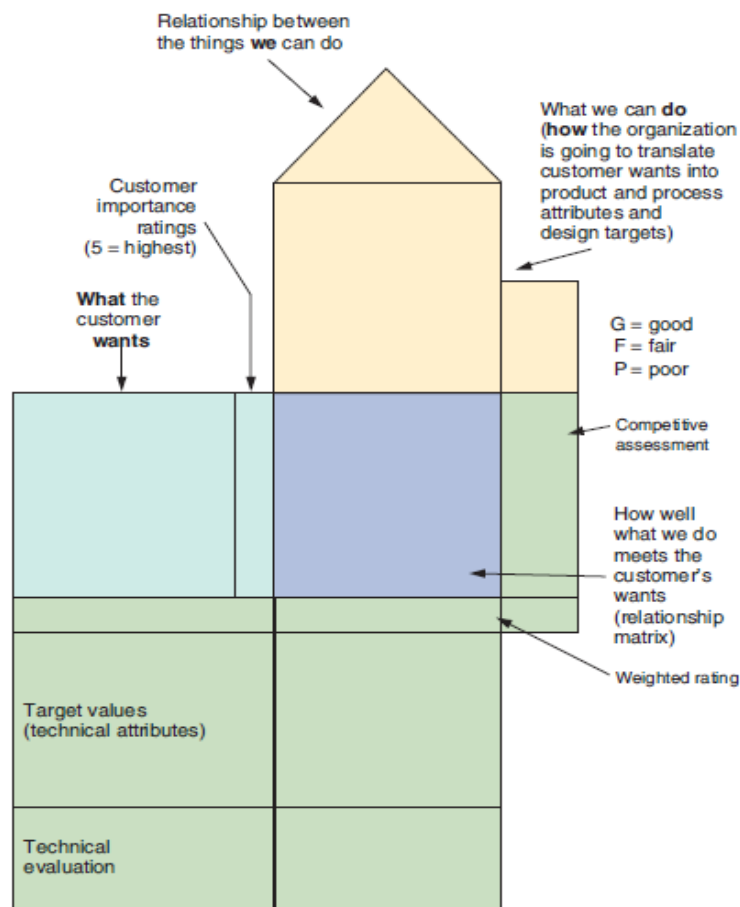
Relationship between the things **we** can do

What we can **do** (**how** the organization is going to translate customer wants into product and process attributes and design targets)

Customer importance ratings (5 = highest)

**What** the customer **wants**

G = good
F = fair
P = poor

Competitive assessment

How well what we do meets the customer's wants (relationship matrix)

Weighted rating

Target values (technical attributes)

Technical evaluation